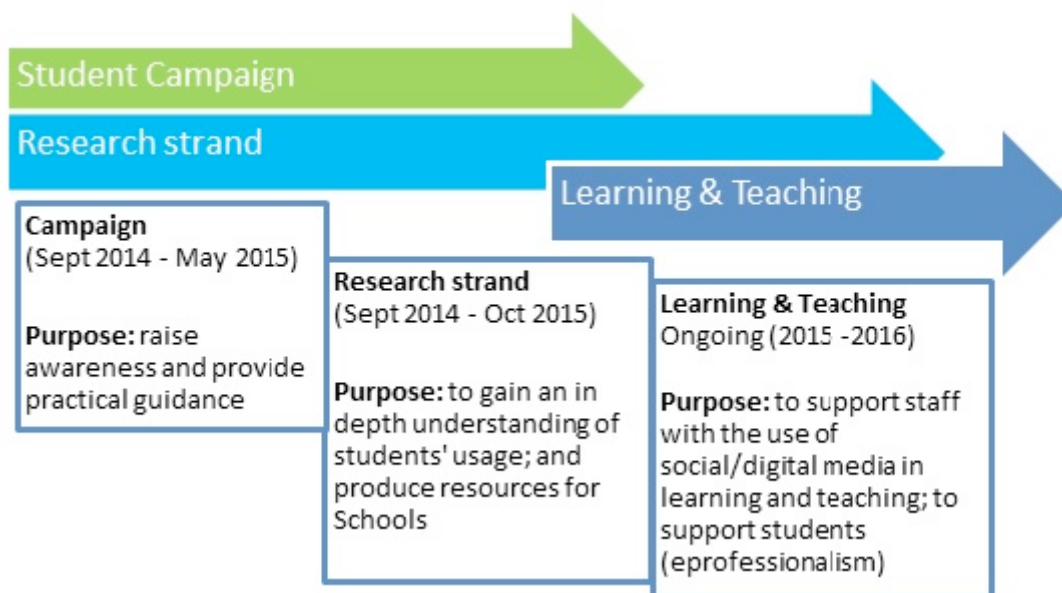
Student Campaign

Research strand

Learning & Teaching

**Campaign**
(Sept 2014 - May 2015)

**Purpose:** raise awareness and provide practical guidance

**Research strand**
(Sept 2014 - Oct 2015)

**Purpose:** to gain an in depth understanding of students' usage; and produce resources for Schools

**Learning & Teaching**
Ongoing (2015 -2016)

**Purpose:** to support staff with the use of social/digital media in learning and teaching; to support students (eprofessionalism)